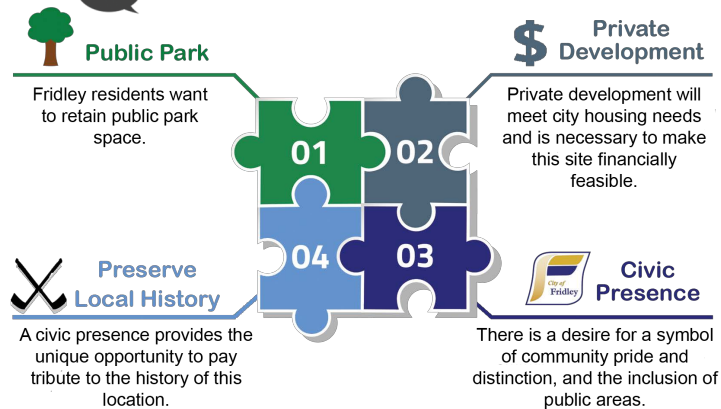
Public Park

Fridley residents want to retain public park space.

$

Private Development

Private development will meet city housing needs and is necessary to make this site financially feasible.

01

02

04

03

Preserve Local History

A civic presence provides the unique opportunity to pay tribute to the history of this location.

City of Fridley

Civic Presence

There is a desire for a symbol of community pride and distinction, and the inclusion of public areas.